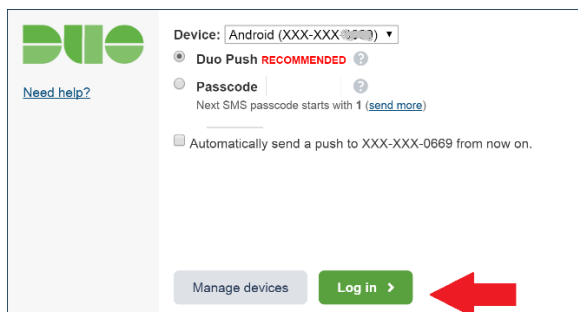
DUO

Need help?

Device: Android (XXX-XXX-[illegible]) ▾

Duo Push RECOMMENDED ?

Passcode ?

Next SMS passcode starts with 1 (send more)

Automatically send a push to XXX-XXX-0669 from now on.

Manage devices

Log in ›